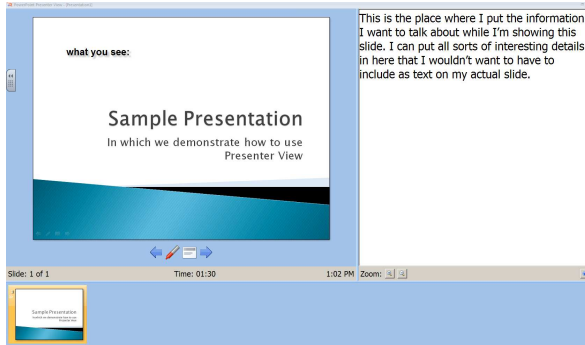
PowerPoint Presenter View - [Presentation1]

what you see:

Sample Presentation

In which we demonstrate how to use Presenter View

This is the place where I put the information I want to talk about while I'm showing this slide. I can put all sorts of interesting details in here that I wouldn't want to have to include as text on my actual slide.

Slide: 1 of 1

Time: 01:30

1:02 PM

Zoom:

1

Sample Presentation

In which we demonstrate how to use Presenter View